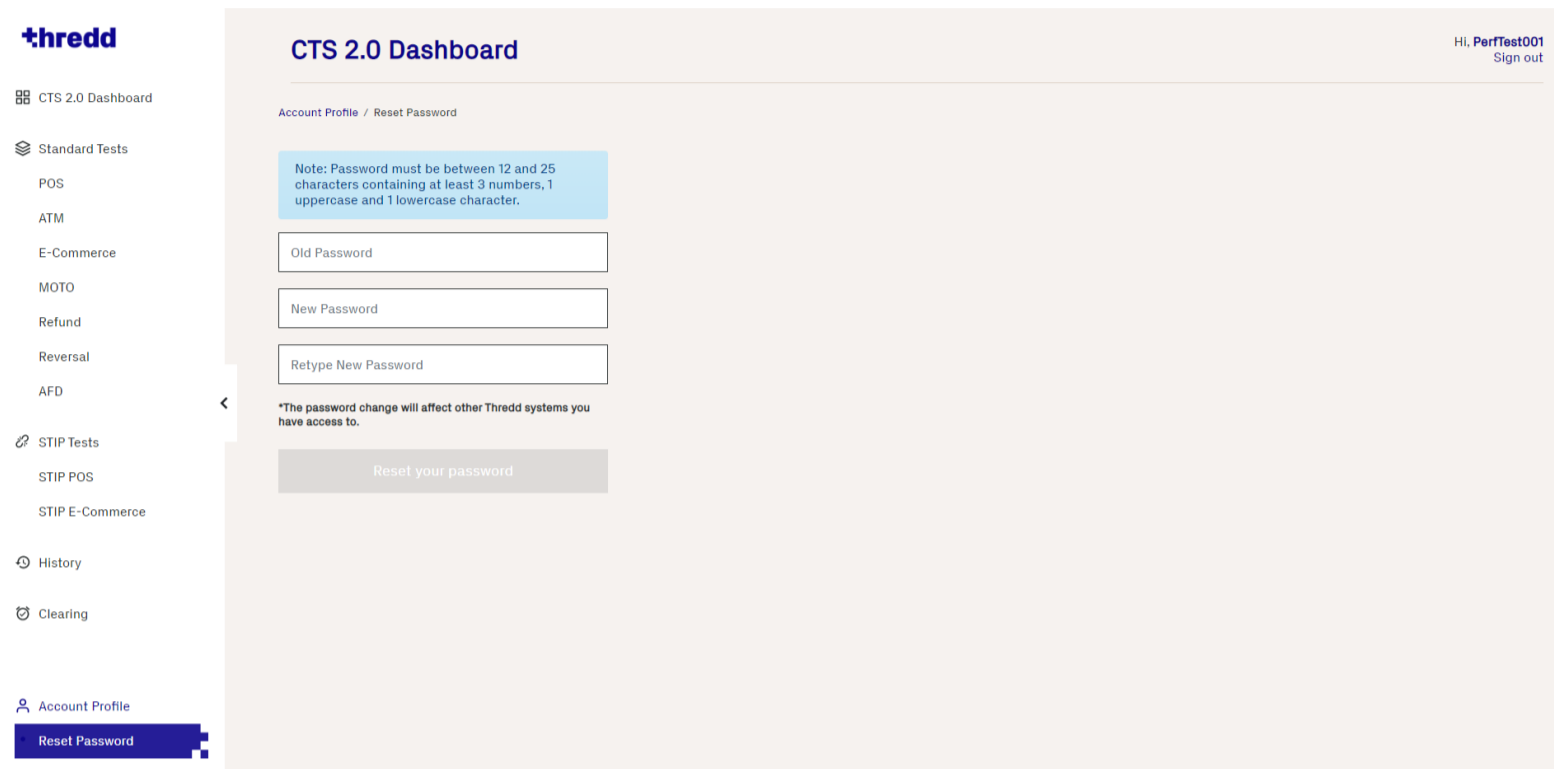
thredd

CTS 2.0 Dashboard

Standard Tests

POS

ATM

E-Commerce

MOTO

Refund

Reversal

AFD

STIP Tests

STIP POS

STIP E-Commerce

History

Clearing

Account Profile

Reset Password

CTS 2.0 Dashboard

Hi, PerfTest001
Sign out

Account Profile / Reset Password

Note: Password must be between 12 and 25 characters containing at least 3 numbers, 1 uppercase and 1 lowercase character.

Old Password

New Password

Retype New Password

*The password change will affect other Thredd systems you have access to.

Reset your password